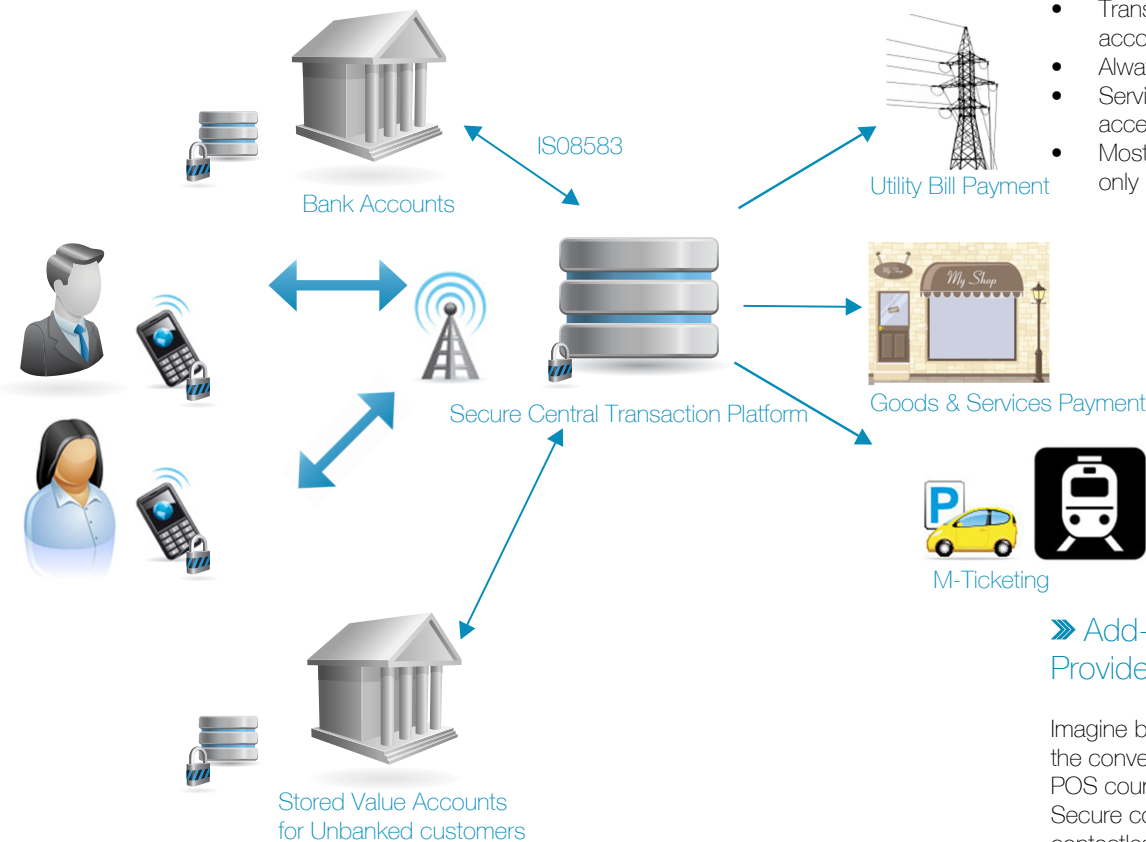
Bank Accounts

IS08583

Utility Bill Payment

- Trans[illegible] acco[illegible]
- Alwa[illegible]
- Servi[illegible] acce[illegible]
- Most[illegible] only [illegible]

My Shop

My Shop

Goods & Services Payment

Secure Central Transaction Platform

P

M-Ticketing

» Add-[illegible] Provide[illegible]

Imagine b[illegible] the conve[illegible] POS cour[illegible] Secure co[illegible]

Stored Value Accounts for Unbanked customers